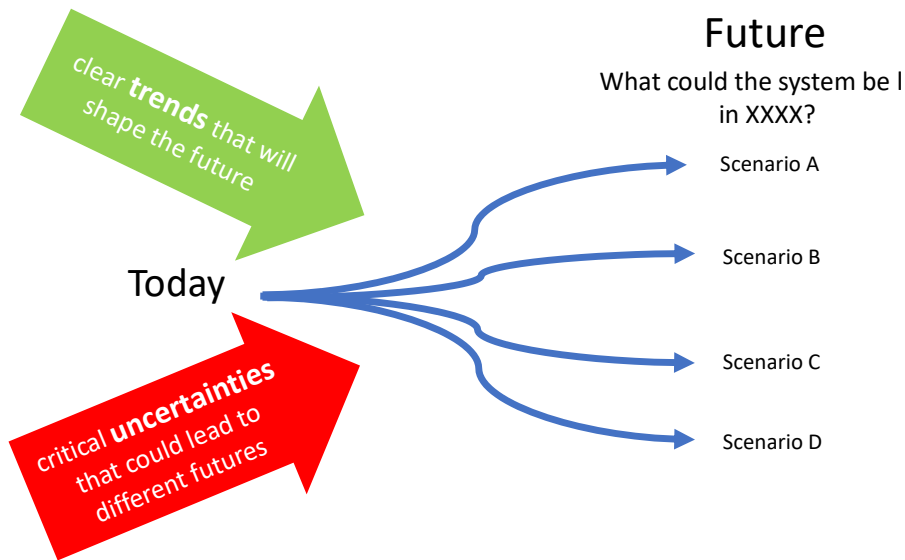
Future

What could the system be l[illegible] in XXXX?

clear **trends** that will shape the future

Today

critical **uncertainties** that could lead to different futures

Scenario A

Scenario B

Scenario C

Scenario D